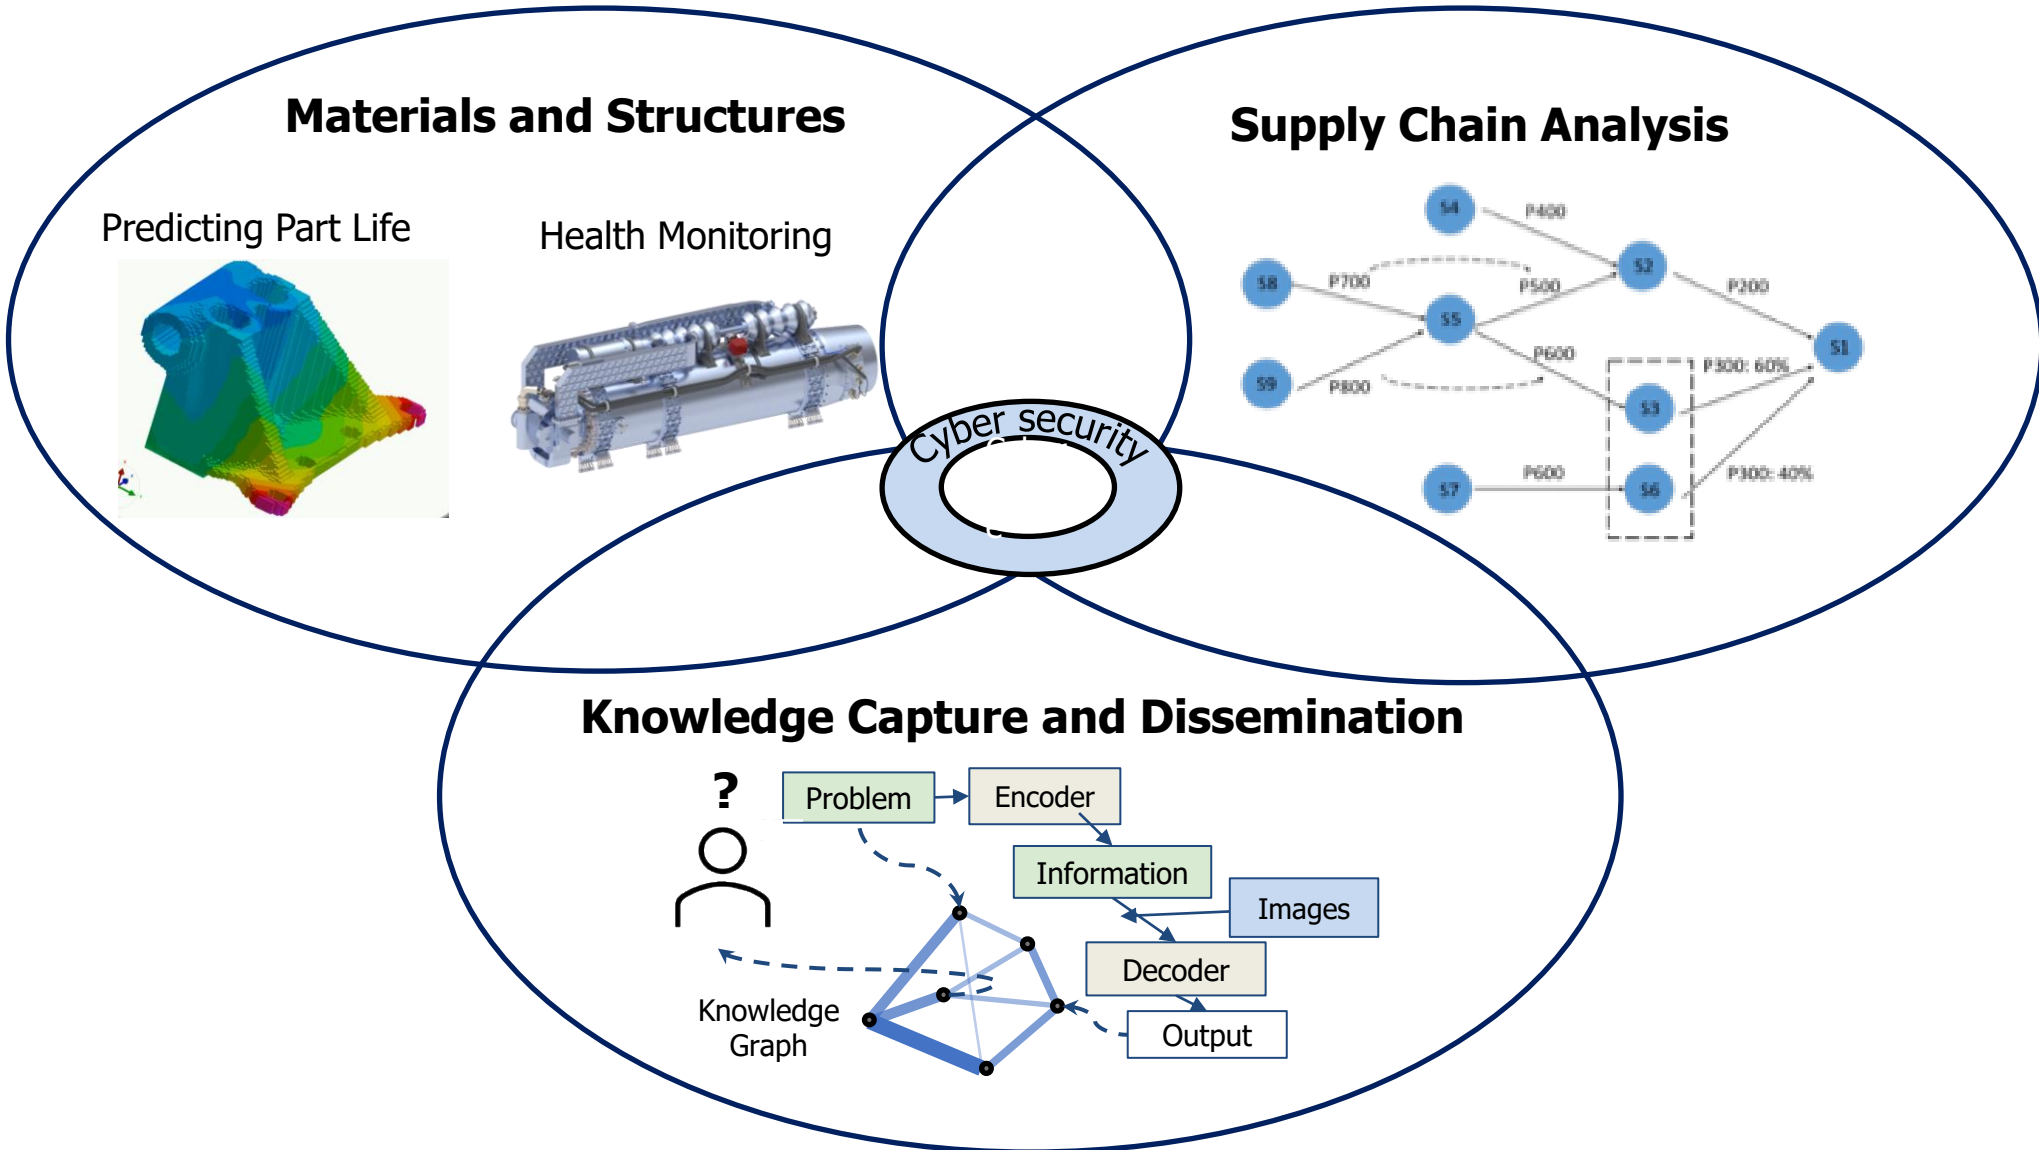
Materials and Structures

Predicting Part Life

Health Monitoring

Supply Chain Analysis

S4
P400
S2
S8
P700
P500
P200
S5
S1
P600
S9
P800
P300: 60%
S3
S7
P600
S6
P300: 40%

Cyber security

Knowledge Capture and Dissemination

?

Problem
Encoder
Information
Images
Decoder
Output

Knowledge Graph